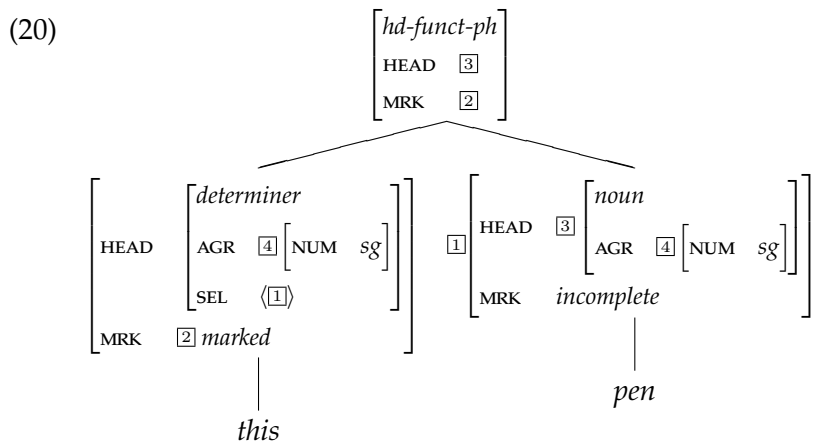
(20)

$\begin{bmatrix} \textit{hd-funct-ph} \\ \text{HEAD} \quad \boxed{3} \\ \text{MRK} \quad \boxed{2} \end{bmatrix}$

$\begin{bmatrix} \text{HEAD} & \begin{bmatrix} \textit{determiner} \\ \text{AGR} \quad \boxed{4} \begin{bmatrix} \text{NUM} & \textit{sg} \end{bmatrix} \\ \text{SEL} \quad \langle \boxed{1} \rangle \end{bmatrix} \\ \text{MRK} & \boxed{2}\ \textit{marked} \end{bmatrix}$

$\boxed{1} \begin{bmatrix} \text{HEAD} & \boxed{3} \begin{bmatrix} \textit{noun} \\ \text{AGR} \quad \boxed{4} \begin{bmatrix} \text{NUM} & \textit{sg} \end{bmatrix} \end{bmatrix} \\ \text{MRK} & \textit{incomplete} \end{bmatrix}$

this

pen